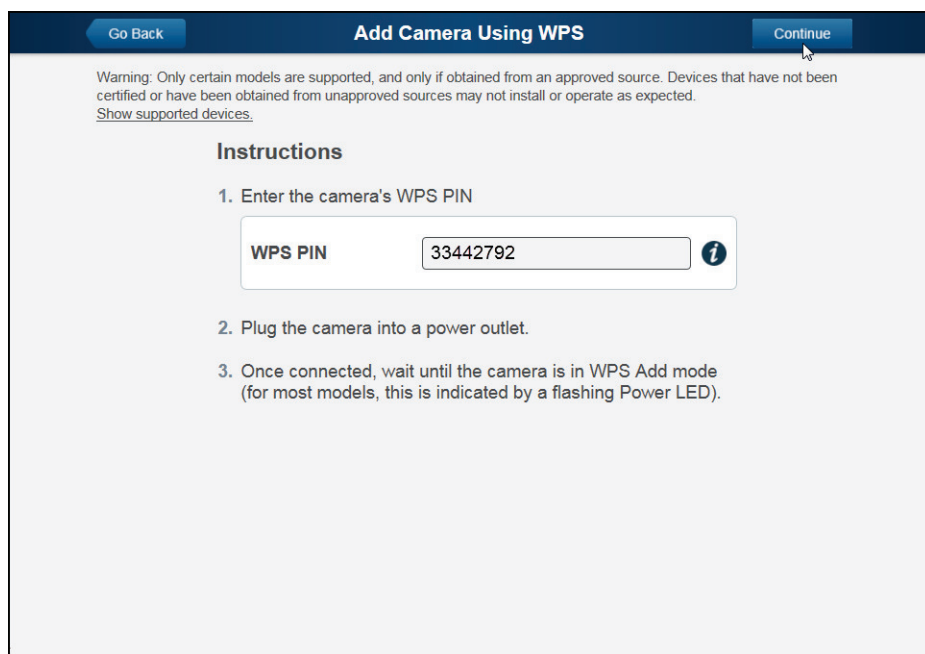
Go Back

Add Camera Using WPS

Continue

Warning: Only certain models are supported, and only if obtained from an approved source. Devices that have not been certified or have been obtained from unapproved sources may not install or operate as expected.
Show supported devices.

Instructions

1. Enter the camera's WPS PIN

WPS PIN 33442792

2. Plug the camera into a power outlet.

3. Once connected, wait until the camera is in WPS Add mode (for most models, this is indicated by a flashing Power LED).